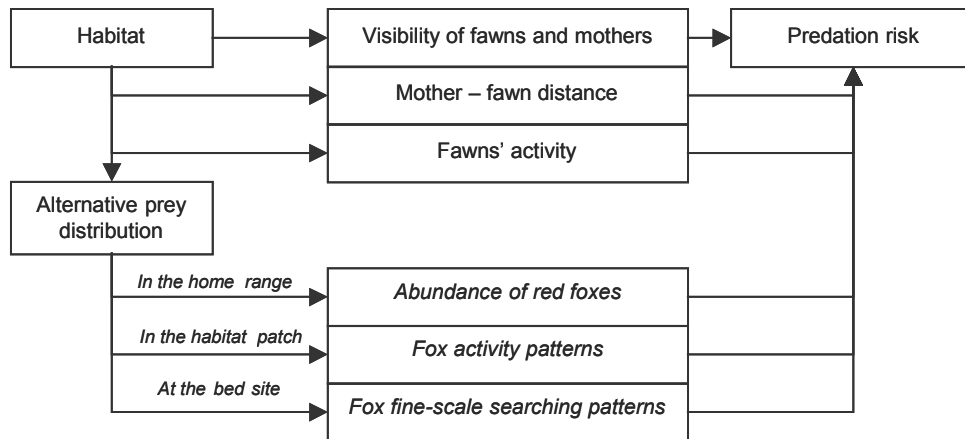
Habitat

Visibility of fawns and mothers

Predation risk

Mother – fawn distance

Fawns' activity

Alternative prey distribution

In the home range

Abundance of red foxes

In the habitat patch

Fox activity patterns

At the bed site

Fox fine-scale searching patterns